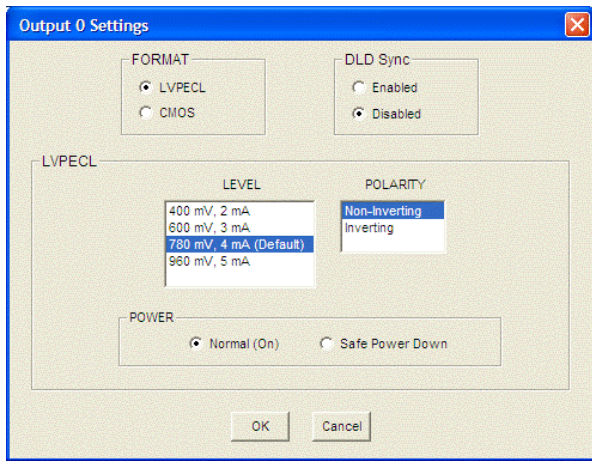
Output 0 Settings

FORMAT
LVPECL
CMOS

DLD Sync
Enabled
Disabled

LVPECL

LEVEL
400 mV, 2 mA
600 mV, 3 mA
780 mV, 4 mA (Default)
960 mV, 5 mA

POLARITY
Non-Inverting
Inverting

POWER
Normal (On)
Safe Power Down

OK
Cancel